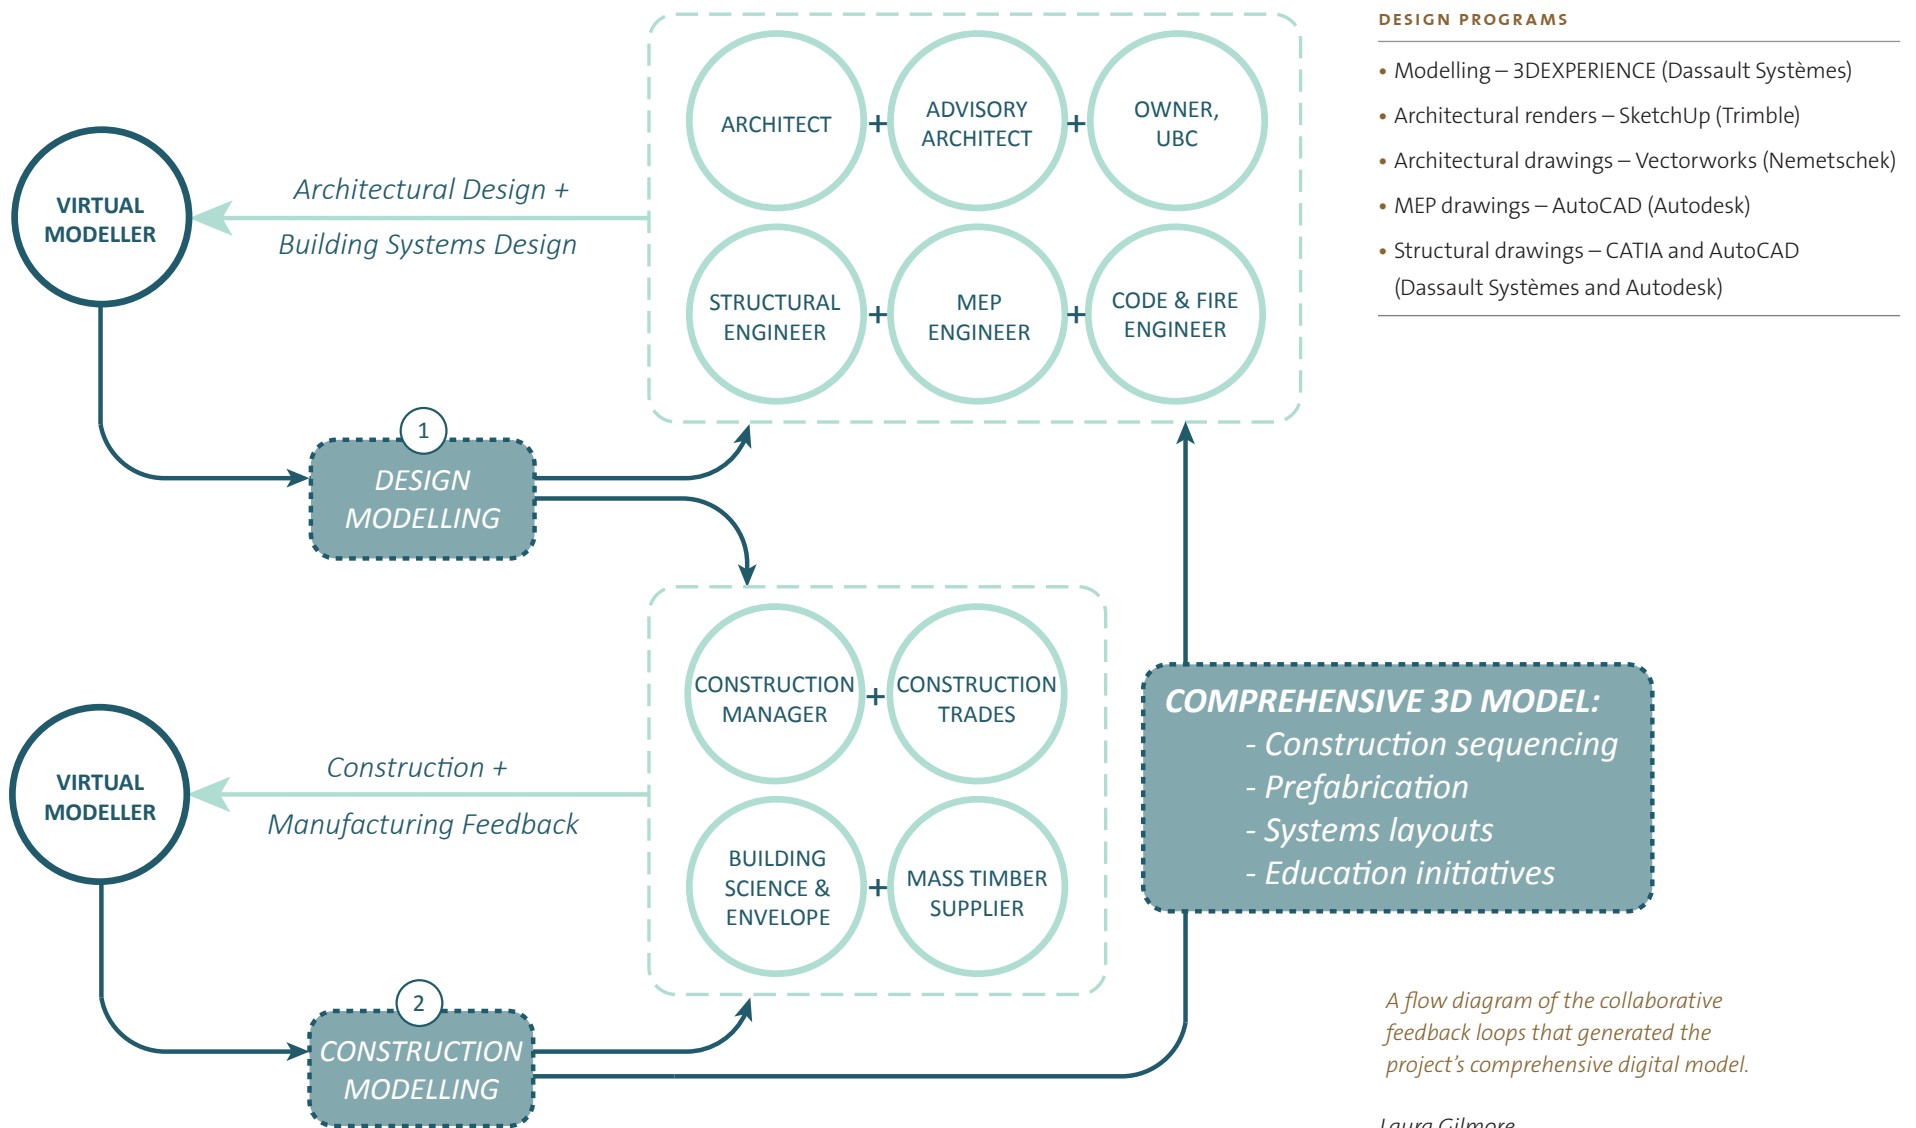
ARCHITECT + ADVISORY ARCHITECT + OWNER, UBC

STRUCTURAL ENGINEER + MEP ENGINEER + CODE & FIRE ENGINEER

VIRTUAL MODELLER

Architectural Design + Building Systems Design

1

DESIGN MODELLING

CONSTRUCTION MANAGER + CONSTRUCTION TRADES

BUILDING SCIENCE & ENVELOPE + MASS TIMBER SUPPLIER

VIRTUAL MODELLER

Construction + Manufacturing Feedback

2

CONSTRUCTION MODELLING

COMPREHENSIVE 3D MODEL:
- Construction sequencing
- Prefabrication
- Systems layouts
- Education initiatives

DESIGN PROGRAMS

• Modelling – 3DEXPERIENCE (Dassault Systèmes)
• Architectural renders – SketchUp (Trimble)
• Architectural drawings – Vectorworks (Nemetschek)
• MEP drawings – AutoCAD (Autodesk)
• Structural drawings – CATIA and AutoCAD (Dassault Systèmes and Autodesk)

A flow diagram of the collaborative feedback loops that generated the project's comprehensive digital model.

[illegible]